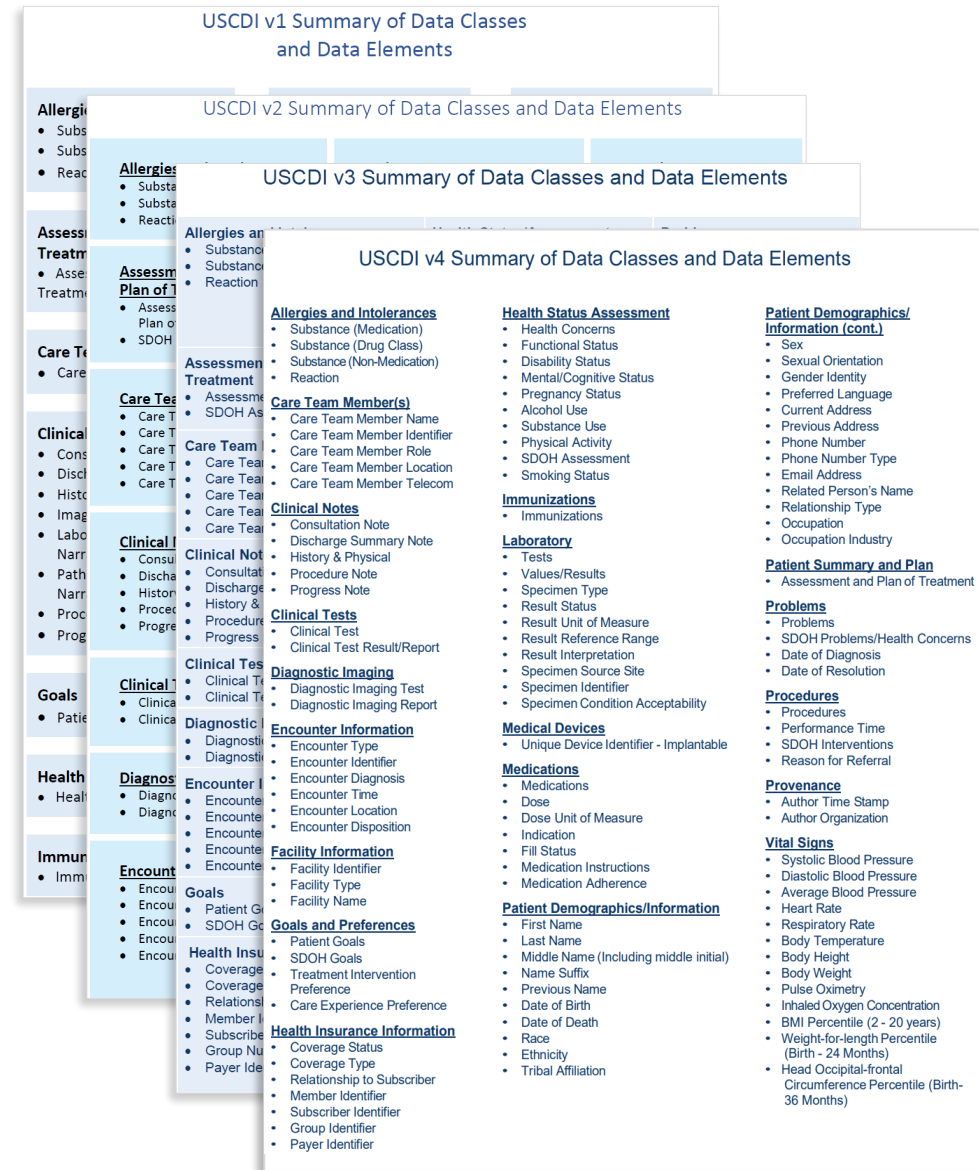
USCDI v1 Summary of Data Classes and Data Elements

Allergie
• Subs
• Subs
• Reac

Assess
Treatm
• Asse
Treatme

Care Te
• Care

Clinical
• Cons
• Disch
• Histo
• Imag
• Labo
Narr
• Path
Narr
• Proc
• Prog

Goals
• Patie

Health
• Healt

Immun
• Immu

USCDI v2 Summary of Data Classes and Data Elements

Allergies
• Substa
• Substa
• Reactio

Assessm
Plan of T
• Assess
Plan o
• SDOH

Care Tea
• Care T
• Care T
• Care T
• Care T
• Care T

Clinical N
• Consul
• Discha
• History
• Proced
• Progre

Clinical T
• Clinica
• Clinica

Diagnost
• Diagno
• Diagno

Encount
• Encou
• Encou
• Encou
• Encou
• Encou

USCDI v3 Summary of Data Classes and Data Elements

Allergies an
• Substance
• Substance
• Reaction

Assessme
Treatment
• Assessm
• SDOH As

Care Team
• Care Tea
• Care Tea
• Care Tea
• Care Tea
• Care Tea

Clinical Not
• Consultat
• Discharge
• History &
• Procedure
• Progress

Clinical Tes
• Clinical Te
• Clinical Te

Diagnostic
• Diagnosti
• Diagnosti

Encounter I
• Encounter
• Encounter
• Encounter
• Encounter
• Encounter

Goals
• Patient Go
• SDOH Go

Health Insu
• Coverage
• Coverage
• Relations
• Member I
• Subscribe
• Group Nu
• Payer Ide

USCDI v4 Summary of Data Classes and Data Elements

Allergies and Intolerances
• Substance (Medication)
• Substance (Drug Class)
• Substance (Non-Medication)
• Reaction

Care Team Member(s)
• Care Team Member Name
• Care Team Member Identifier
• Care Team Member Role
• Care Team Member Location
• Care Team Member Telecom

Clinical Notes
• Consultation Note
• Discharge Summary Note
• History & Physical
• Procedure Note
• Progress Note

Clinical Tests
• Clinical Test
• Clinical Test Result/Report

Diagnostic Imaging
• Diagnostic Imaging Test
• Diagnostic Imaging Report

Encounter Information
• Encounter Type
• Encounter Identifier
• Encounter Diagnosis
• Encounter Time
• Encounter Location
• Encounter Disposition

Facility Information
• Facility Identifier
• Facility Type
• Facility Name

Goals and Preferences
• Patient Goals
• SDOH Goals
• Treatment Intervention Preference
• Care Experience Preference

Health Insurance Information
• Coverage Status
• Coverage Type
• Relationship to Subscriber
• Member Identifier
• Subscriber Identifier
• Group Identifier
• Payer Identifier

Health Status Assessment
• Health Concerns
• Functional Status
• Disability Status
• Mental/Cognitive Status
• Pregnancy Status
• Alcohol Use
• Substance Use
• Physical Activity
• SDOH Assessment
• Smoking Status

Immunizations
• Immunizations

Laboratory
• Tests
• Values/Results
• Specimen Type
• Result Status
• Result Unit of Measure
• Result Reference Range
• Result Interpretation
• Specimen Source Site
• Specimen Identifier
• Specimen Condition Acceptability

Medical Devices
• Unique Device Identifier - Implantable

Medications
• Medications
• Dose
• Dose Unit of Measure
• Indication
• Fill Status
• Medication Instructions
• Medication Adherence

Patient Demographics/Information
• First Name
• Last Name
• Middle Name (Including middle initial)
• Name Suffix
• Previous Name
• Date of Birth
• Date of Death
• Race
• Ethnicity
• Tribal Affiliation

Patient Demographics/ Information (cont.)
• Sex
• Sexual Orientation
• Gender Identity
• Preferred Language
• Current Address
• Previous Address
• Phone Number
• Phone Number Type
• Email Address
• Related Person's Name
• Relationship Type
• Occupation
• Occupation Industry

Patient Summary and Plan
• Assessment and Plan of Treatment

Problems
• Problems
• SDOH Problems/Health Concerns
• Date of Diagnosis
• Date of Resolution

Procedures
• Procedures
• Performance Time
• SDOH Interventions
• Reason for Referral

Provenance
• Author Time Stamp
• Author Organization

Vital Signs
• Systolic Blood Pressure
• Diastolic Blood Pressure
• Average Blood Pressure
• Heart Rate
• Respiratory Rate
• Body Temperature
• Body Height
• Body Weight
• Pulse Oximetry
• Inhaled Oxygen Concentration
• BMI Percentile (2 - 20 years)
• Weight-for-length Percentile (Birth - 24 Months)
• Head Occipital-frontal Circumference Percentile (Birth-36 Months)